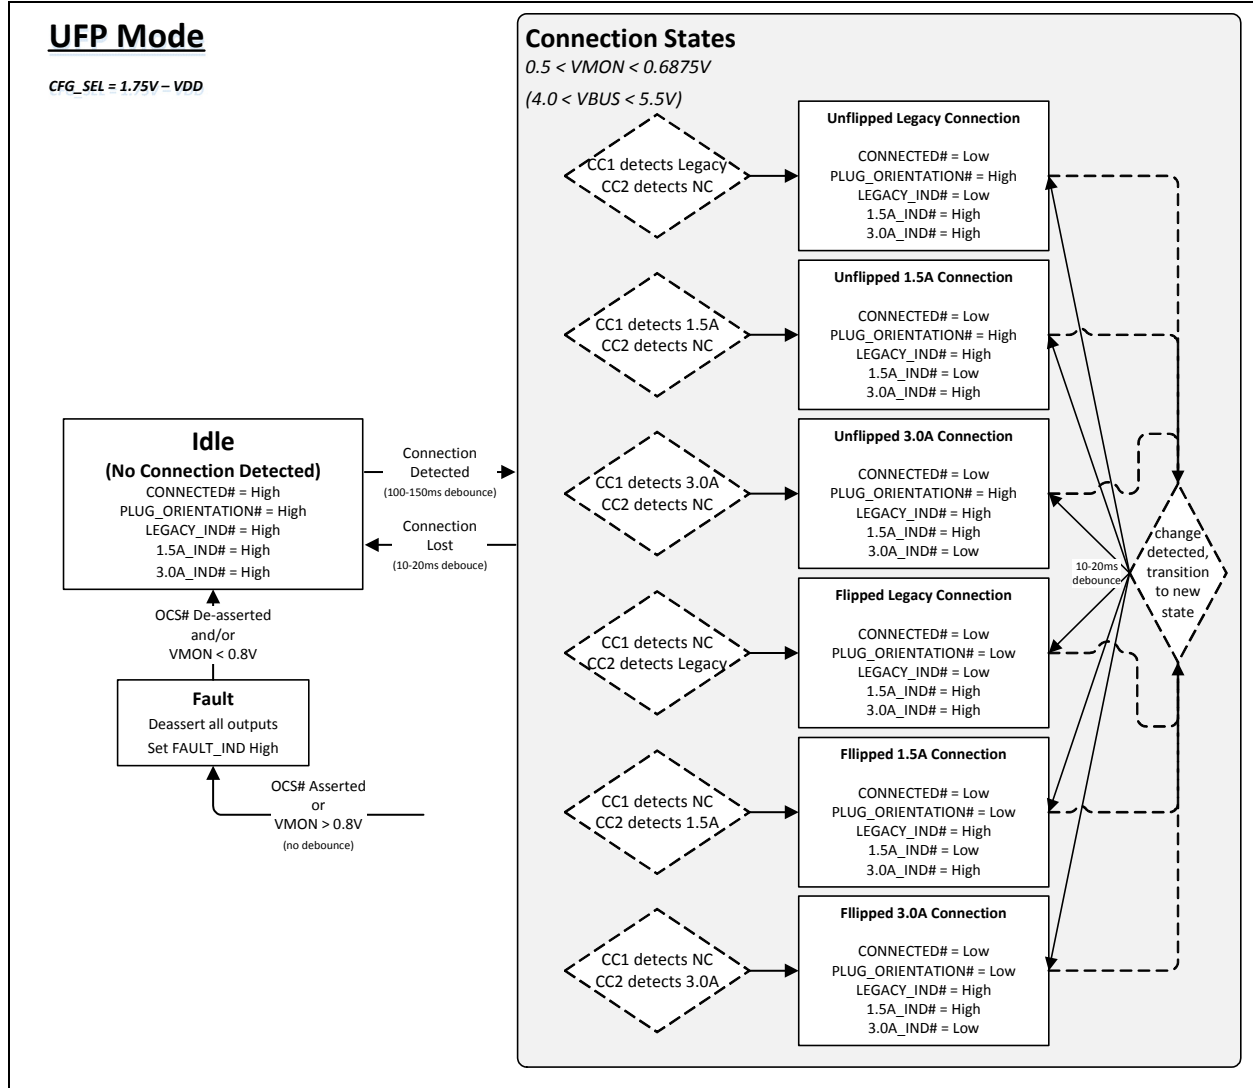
UFP Mode

CFG_SEL = 1.75V – VDD

Idle
(No Connection Detected)
CONNECTED# = High
PLUG_ORIENTATION# = High
LEGACY_IND# = High
1.5A_IND# = High
3.0A_IND# = High

Connection Detected
(100-150ms debounce)

Connection Lost
(10-20ms debouce)

OCS# De-asserted and/or VMON < 0.8V

Fault
Deassert all outputs
Set FAULT_IND High

OCS# Asserted or VMON > 0.8V
(no debounce)

Connection States
0.5 < VMON < 0.6875V
(4.0 < VBUS < 5.5V)

CC1 detects Legacy
CC2 detects NC

Unflipped Legacy Connection
CONNECTED# = Low
PLUG_ORIENTATION# = High
LEGACY_IND# = Low
1.5A_IND# = High
3.0A_IND# = High

CC1 detects 1.5A
CC2 detects NC

Unflipped 1.5A Connection
CONNECTED# = Low
PLUG_ORIENTATION# = High
LEGACY_IND# = High
1.5A_IND# = Low
3.0A_IND# = High

CC1 detects 3.0A
CC2 detects NC

Unflipped 3.0A Connection
CONNECTED# = Low
PLUG_ORIENTATION# = High
LEGACY_IND# = High
1.5A_IND# = High
3.0A_IND# = Low

CC1 detects NC
CC2 detects Legacy

Flipped Legacy Connection
CONNECTED# = Low
PLUG_ORIENTATION# = Low
LEGACY_IND# = Low
1.5A_IND# = High
3.0A_IND# = High

CC1 detects NC
CC2 detects 1.5A

Fllipped 1.5A Connection
CONNECTED# = Low
PLUG_ORIENTATION# = Low
LEGACY_IND# = High
1.5A_IND# = Low
3.0A_IND# = High

CC1 detects NC
CC2 detects 3.0A

Fllipped 3.0A Connection
CONNECTED# = Low
PLUG_ORIENTATION# = Low
LEGACY_IND# = High
1.5A_IND# = High
3.0A_IND# = Low

10-20ms debounce

change detected, transition to new state